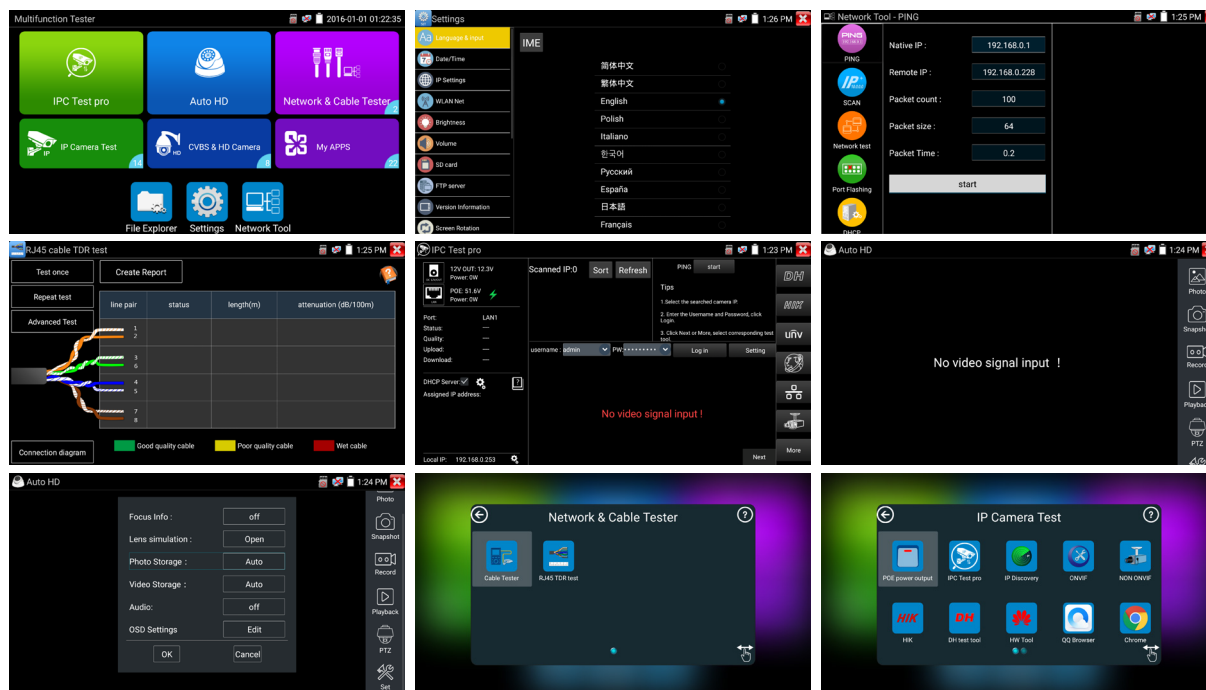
Multifunction Tester 2016-01-01 01:22:35

IPC Test pro

Auto HD

Network & Cable Tester

IP Camera Test 14

CVBS & HD Camera

My APPS 22

File Explorer

Settings

Network Tool

Settings 1:26 PM

Language & input

Date/Time

IP Settings

WLAN Net

Brightness

Volume

SD card

FTP server

Version Information

Screen Rotation

IME

简体中文

繁体中文

English

Polish

Italiano

한국어

Русский

España

日本語

Français

Network Tool - PING 1:25 PM

PING

SCAN

Network test

Port Flashing

DHCP

Native IP : 192.168.0.1

Remote IP : 192.168.0.228

Packet count : 100

Packet size : 64

Packet Time : 0.2

start

RJ45 cable TDR test 1:25 PM

Test once

Create Report

Repeat test

Advanced Test

| line pair | status | length(m) | attenuation (dB/100m) |
|---|---|---|---|
| 1 2 | | | |
| 3 6 | | | |
| 4 5 | | | |
| 7 8 | | | |

Connection diagram

Good quality cable

Poor quality cable

Wet cable

IPC Test pro 1:23 PM

12V OUT: 12.3V Power: 0W

POE: 51.6V Power: 0W

Port: LAN1

Status: ---

Quality: ---

Upload: ---

Download: ---

DHCP Server:

Assigned IP address:

Local IP: 192.168.0.253

Scanned IP:0

Sort

Refresh

PING start

Tips

1 Select the searched camera IP.

2. Enter the Username and Password, click Login.

3. Click Next or More, select corresponding test tool.

username : admin

PW ••••••••

Log in

Setting

No video signal input !

Next

DH

HIK

unv

More

Auto HD 1:24 PM

No video signal input !

Photo

Snapshot

Record

Playback

PTZ

Auto HD 1:24 PM

Focus Info : off

Lens simulation : Open

Photo Storage : Auto

Video Storage : Auto

Audio: off

OSD Settings Edit

OK

Cancel

Photo

Snapshot

Record

Playback

PTZ

Set

Network & Cable Tester

Cable Tester

RJ45 TDR test

IP Camera Test

POE power output

IPC Test pro

IP Discovery

ONVIF

NON ONVIF

HIK

HIK

DH

DH test tool

HW Tool

QQ Browser

Chrome